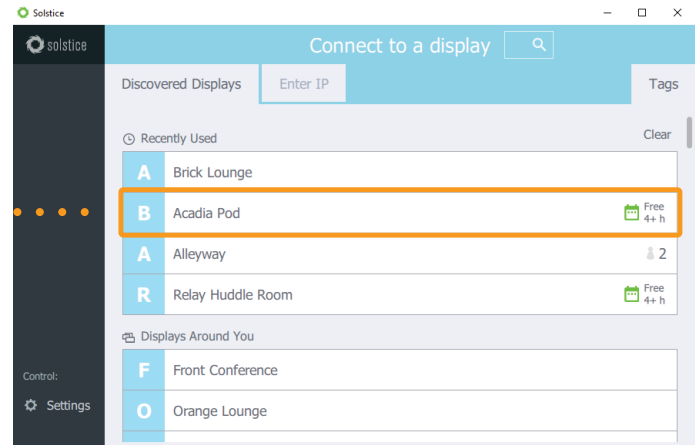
Solstice

solstice

Connect to a display

Discovered Displays | Enter IP | Tags

Recently Used

Clear

A Brick Lounge

B Acadia Pod Free 4+ h

A Alleyway 2

R Relay Huddle Room Free 4+ h

Displays Around You

F Front Conference

O Orange Lounge

Control:

Settings